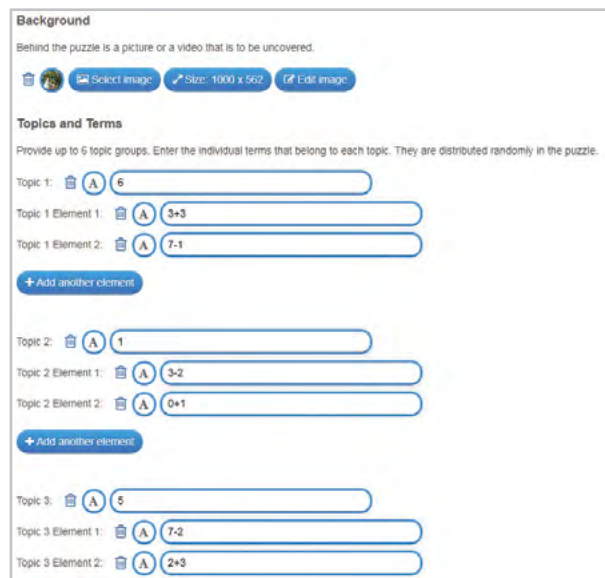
Background

Behind the puzzle is a picture or a video that is to be uncovered.

Select image   Size: 1000 x 562   Edit image

Topics and Terms

Provide up to 6 topic groups. Enter the individual terms that belong to each topic. They are distributed randomly in the puzzle.

Topic 1: A 6

Topic 1 Element 1: A 3+3

Topic 1 Element 2: A 7-1

+ Add another element

Topic 2: A 1

Topic 2 Element 1: A 3-2

Topic 2 Element 2: A 0+1

+ Add another element

Topic 3: A 5

Topic 3 Element 1: A 7-2

Topic 3 Element 2: A 2+3